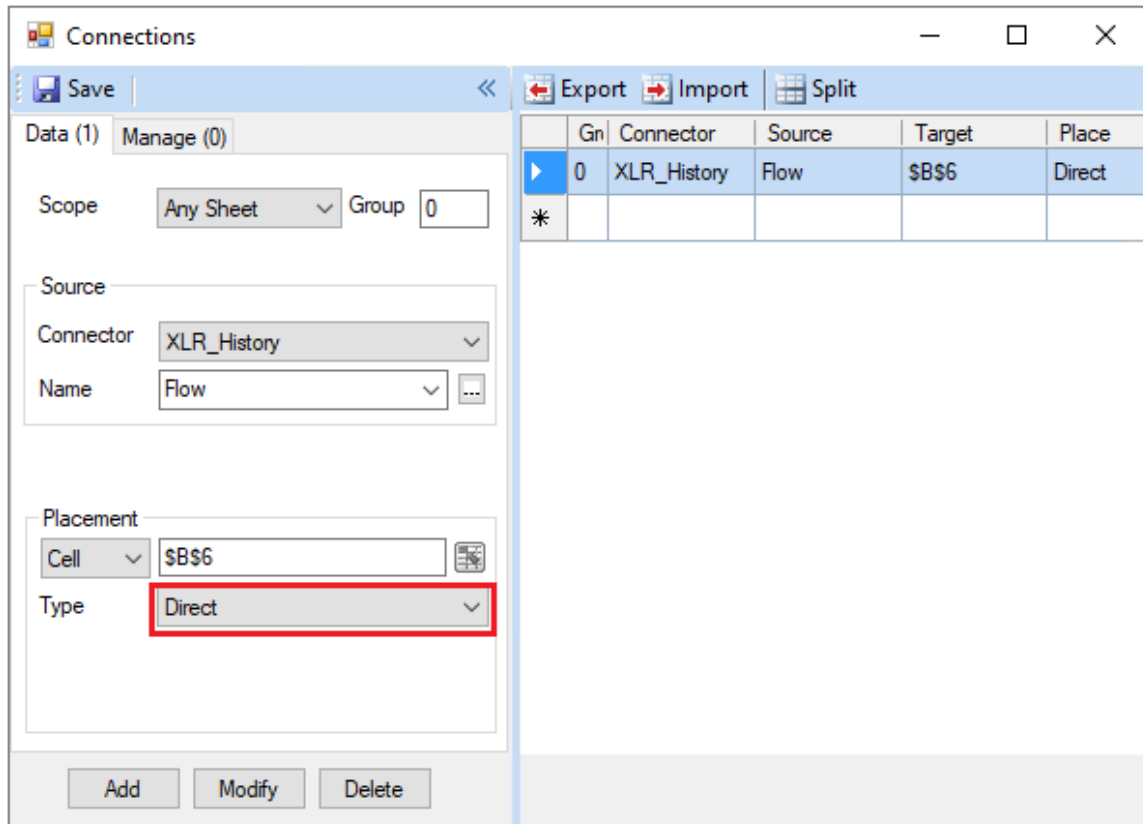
Connections

Save «

Data (1) Manage (0)

Scope Any Sheet Group 0

Source
Connector XLR_History
Name Flow ...

Placement
Cell $B$6
Type Direct

Add Modify Delete

Export Import Split

| | Gr | Connector | Source | Target | Place |
|---|---|---|---|---|---|
| ▸ | 0 | XLR_History | Flow | $B$6 | Direct |
| * | | | | | |